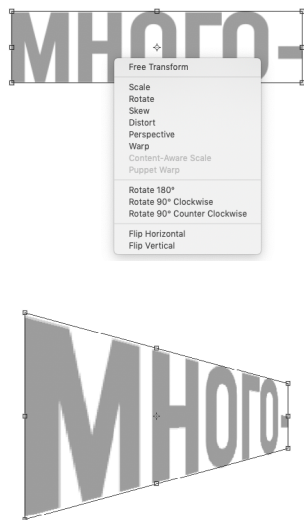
МНОГО-

Free Transform

Scale
Rotate
Skew
Distort
Perspective
Warp
Content-Aware Scale
Puppet Warp

Rotate 180°
Rotate 90° Clockwise
Rotate 90° Counter Clockwise

Flip Horizontal
Flip Vertical

МНОГО-